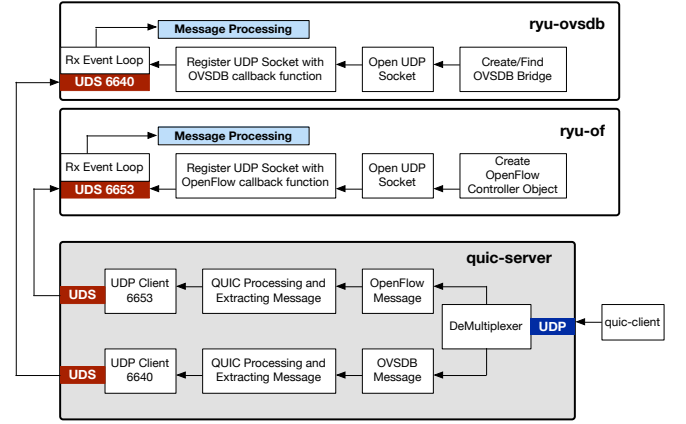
ryu-ovsdb

Message Processing

Rx Event Loop

UDS 6640

Register UDP Socket with OVSDB callback function

Open UDP Socket

Create/Find OVSDB Bridge

ryu-of

Message Processing

Rx Event Loop

UDS 6653

Register UDP Socket with OpenFlow callback function

Open UDP Socket

Create OpenFlow Controller Object

quic-server

UDS

UDP Client 6653

QUIC Processing and Extracting Message

OpenFlow Message

DeMultiplexer

UDP

quic-client

UDS

UDP Client 6640

QUIC Processing and Extracting Message

OVSDB Message